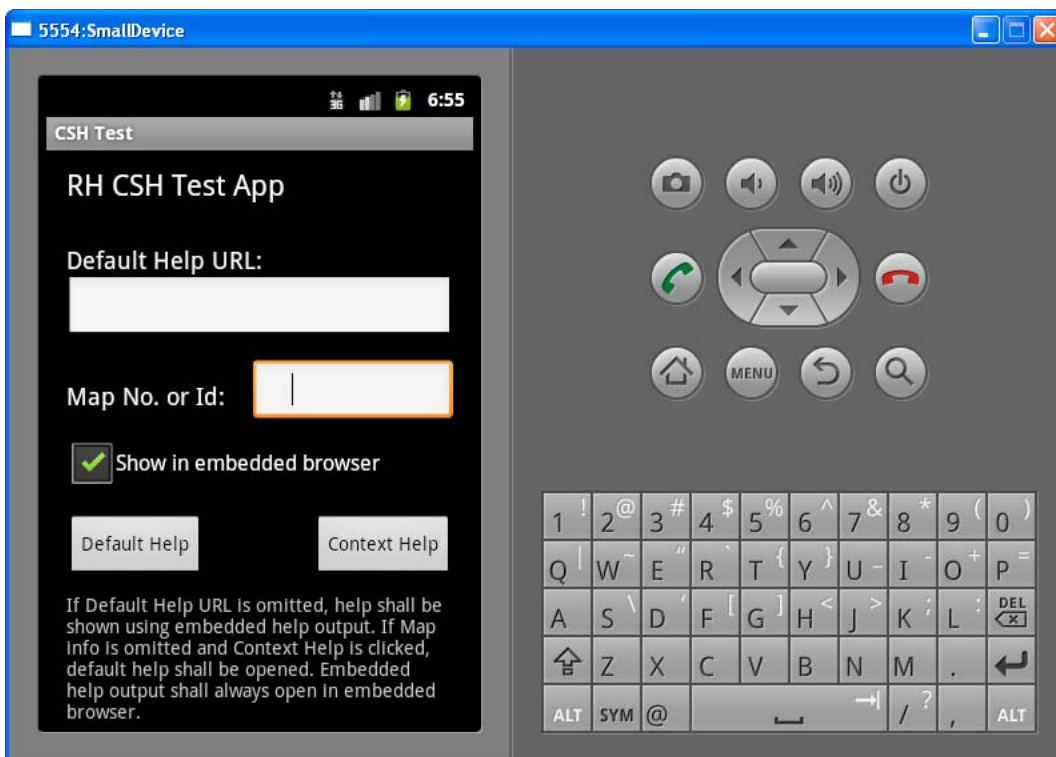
5554:SmallDevice

6:55

CSH Test

RH CSH Test App

Default Help URL:

Map No. or Id:

Show in embedded browser

Default Help

Context Help

If Default Help URL is omitted, help shall be shown using embedded help output. If Map info is omitted and Context Help is clicked, default help shall be opened. Embedded help output shall always open in embedded browser.

MENU

1 ! 2 @ 3 # 4 $ 5 % 6 ^ 7 & 8 * 9 ( 0 )
Q | W ~ E " R ` T { Y } U - I - O + P =
A S \ D ' F [ G ] H < J > K ; L : DEL
Z X C V B N M .
ALT SYM @ / ? , ALT